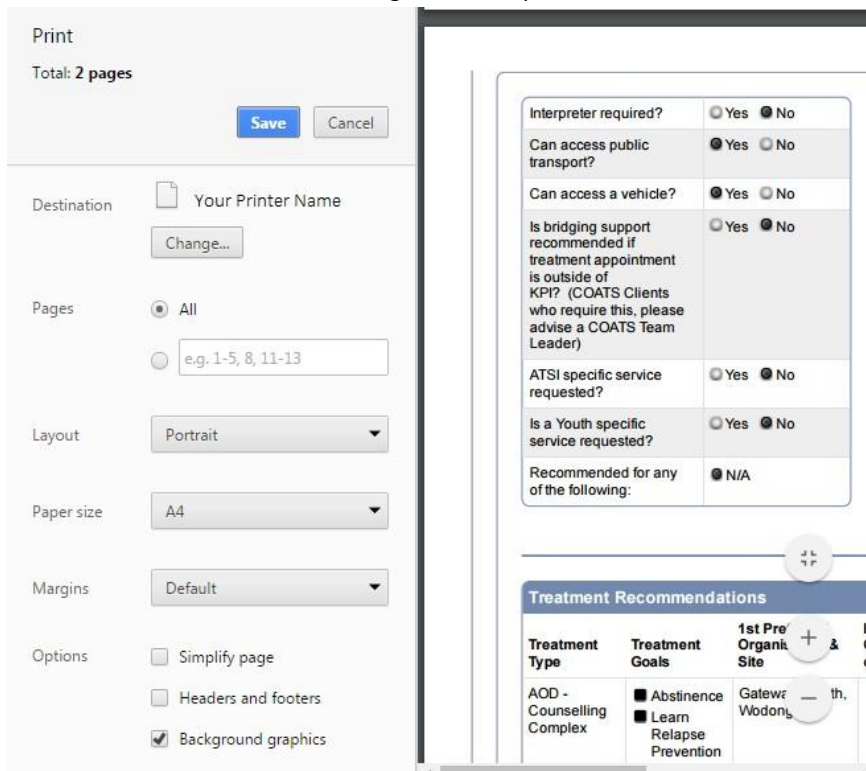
Print

Total: **2 pages**

Save Cancel

Destination Your Printer Name

Change...

Pages All

e.g. 1-5, 8, 11-13

Layout Portrait

Paper size A4

Margins Default

Options Simplify page

Headers and footers

Background graphics

| | |
|---|---|
| Interpreter required? | Yes No |
| Can access public transport? | Yes No |
| Can access a vehicle? | Yes No |
| Is bridging support recommended if treatment appointment is outside of KPI? (COATS Clients who require this, please advise a COATS Team Leader) | Yes No |
| ATSI specific service requested? | Yes No |
| Is a Youth specific service requested? | Yes No |
| Recommended for any of the following: | N/A |

Treatment Recommendations

| Treatment Type | Treatment Goals | 1st Pre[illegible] Organis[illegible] & Site | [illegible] |
|---|---|---|---|
| AOD - Counselling Complex | Abstinence Learn Relapse Prevention | Gatewa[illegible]th, Wodong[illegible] | |